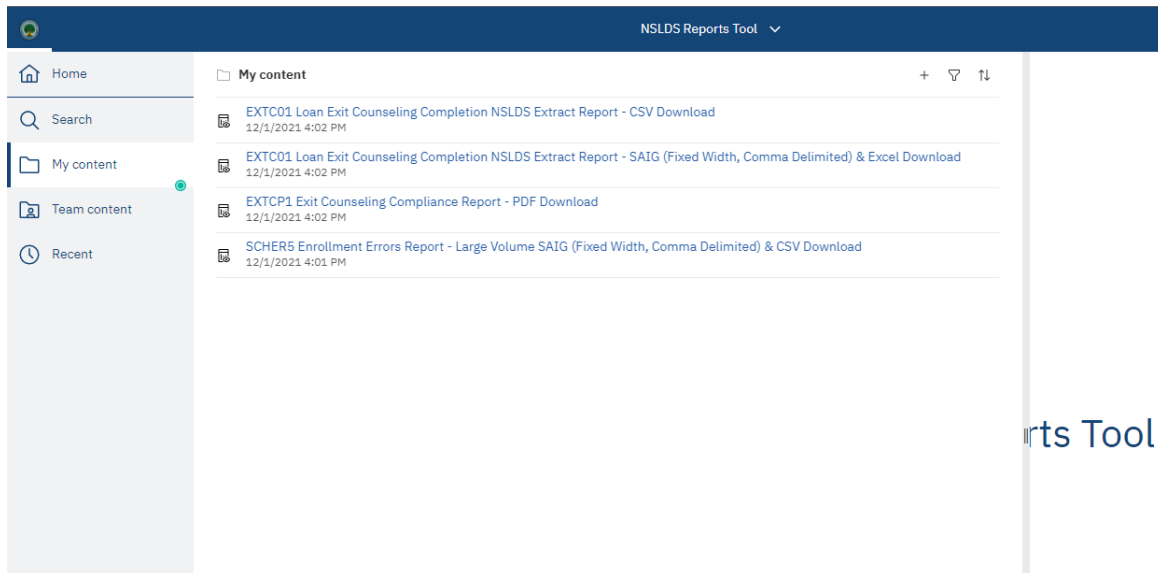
NSLDS Reports Tool

Home

Search

My content

Team content

Recent

My content

EXTC01 Loan Exit Counseling Completion NSLDS Extract Report - CSV Download
12/1/2021 4:02 PM

EXTC01 Loan Exit Counseling Completion NSLDS Extract Report - SAIG (Fixed Width, Comma Delimited) & Excel Download
12/1/2021 4:02 PM

EXTCP1 Exit Counseling Compliance Report - PDF Download
12/1/2021 4:02 PM

SCHER5 Enrollment Errors Report - Large Volume SAIG (Fixed Width, Comma Delimited) & CSV Download
12/1/2021 4:01 PM

rts Tool